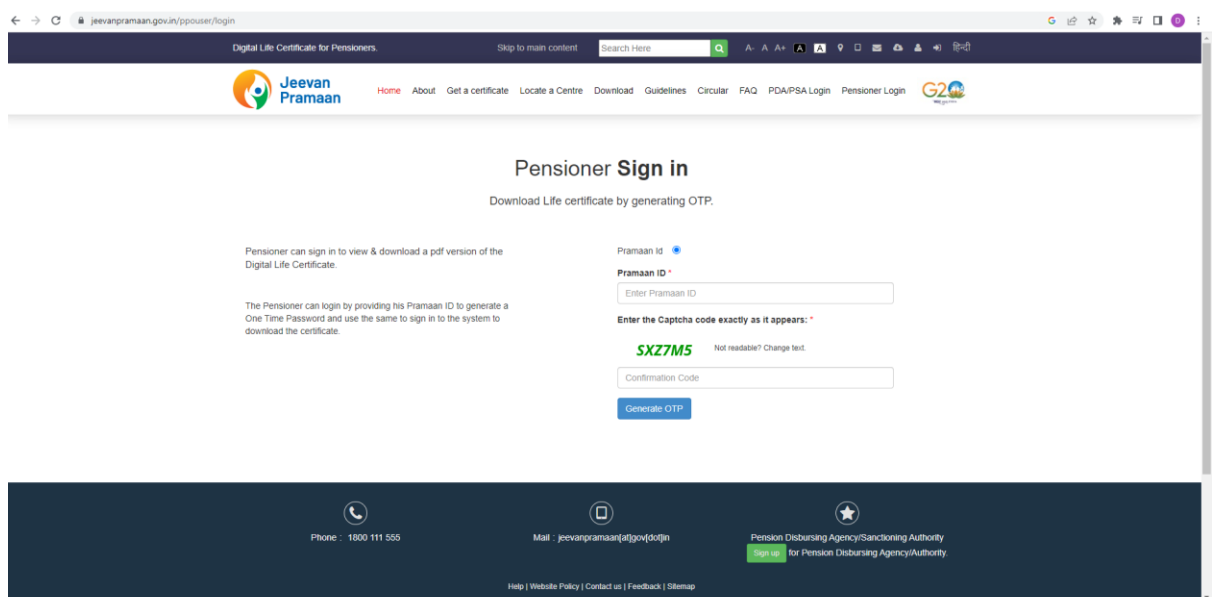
jeevanpramaan.gov.in/ppouser/login

Digital Life Certificate for Pensioners.

Skip to main content

Search Here

A- A A+ A A

हिन्दी

Jeevan Pramaan

Home About Get a certificate Locate a Centre Download Guidelines Circular FAQ PDA/PSA Login Pensioner Login

G20

Pensioner **Sign in**

Download Life certificate by generating OTP.

Pensioner can sign in to view & download a pdf version of the Digital Life Certificate.

The Pensioner can login by providing his Pramaan ID to generate a One Time Password and use the same to sign in to the system to download the certificate.

Pramaan Id

Pramaan ID *

Enter Pramaan ID

Enter the Captcha code exactly as it appears: *

SXZ7M5

Not readable? Change text.

Confirmation Code

Generate OTP

Phone : 1800 111 555

Mail : jeevanpramaan[at]gov[dot]in

Pension Disbursing Agency/Sanctioning Authority

Sign up for Pension Disbursing Agency/Authority.

Help | Website Policy | Contact us | Feedback | Sitemap